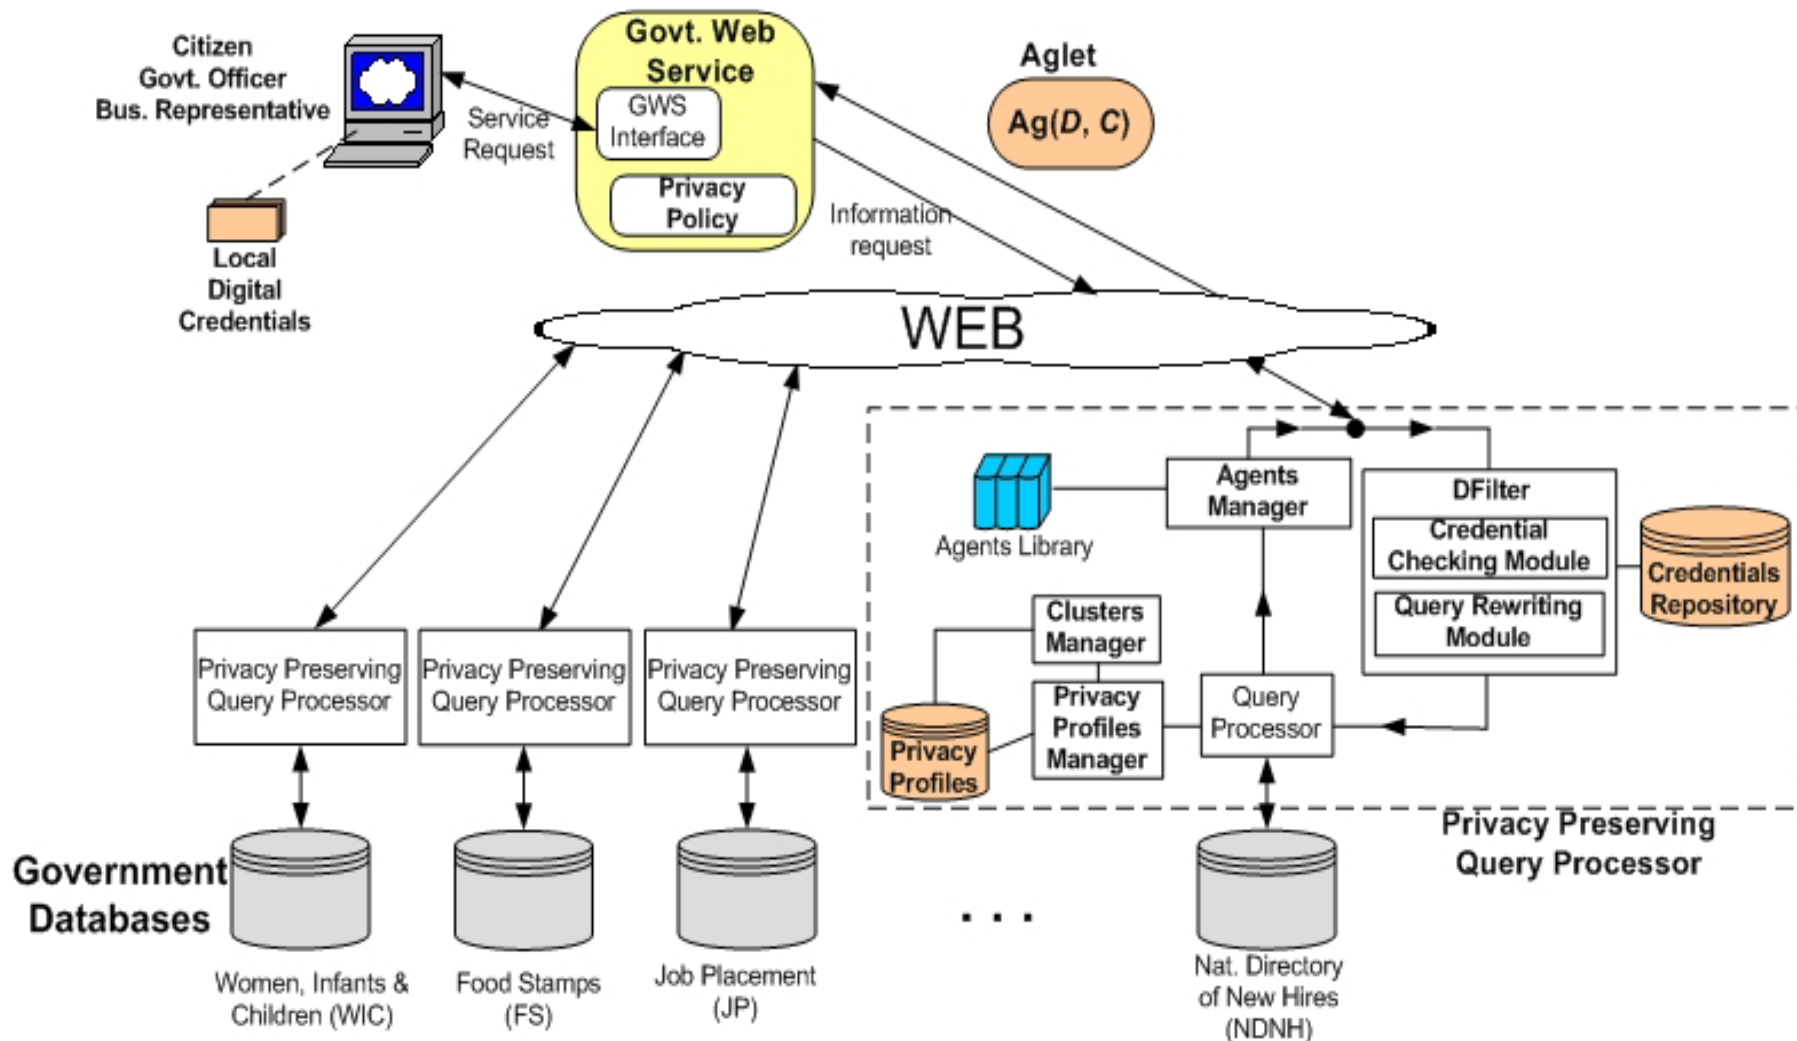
Citizen
Govt. Officer
Bus. Representative

Local
Digital
Credentials

Service
Request

Govt. Web
Service

GWS
Interface

Privacy
Policy

Aglet

Ag($D$, $C$)

Information
request

WEB

Agents Library

Agents
Manager

DFilter

Credential
Checking Module

Query Rewriting
Module

Credentials
Repository

Clusters
Manager

Privacy
Profiles
Manager

Privacy
Profiles

Query
Processor

Privacy Preserving
Query Processor

Privacy Preserving
Query Processor

Privacy Preserving
Query Processor

Privacy Preserving
Query Processor

Government
Databases

Women, Infants &
Children (WIC)

Food Stamps
(FS)

Job Placement
(JP)

. . .

Nat. Directory
of New Hires
(NDNH)